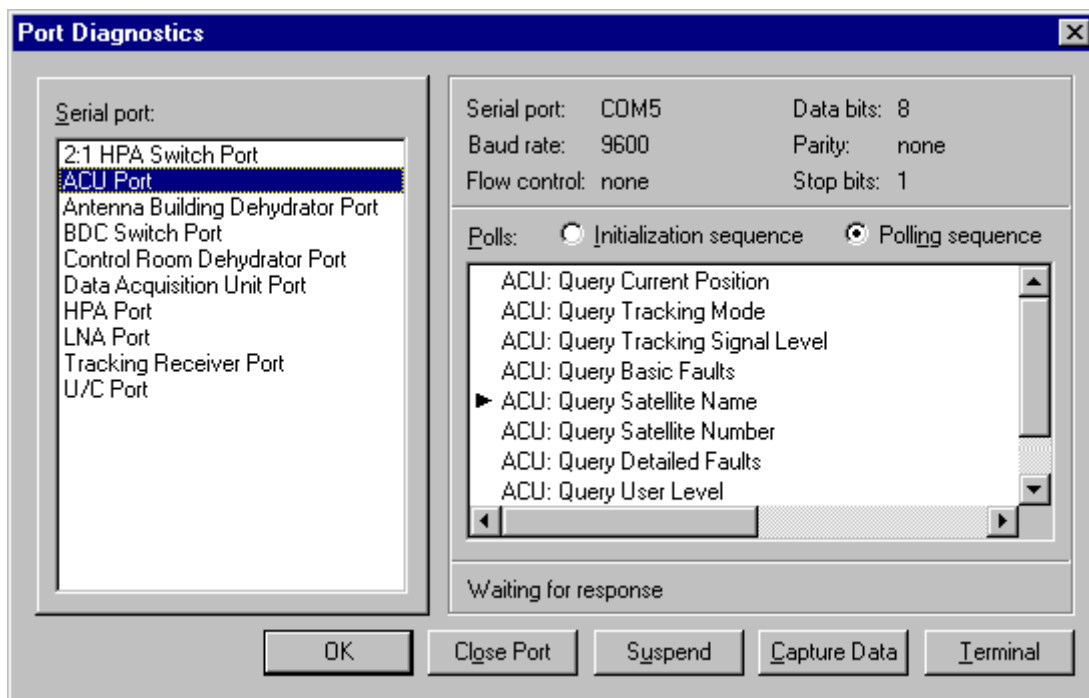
Port Diagnostics

Serial port:

2:1 HPA Switch Port
ACU Port
Antenna Building Dehydrator Port
BDC Switch Port
Control Room Dehydrator Port
Data Acquisition Unit Port
HPA Port
LNA Port
Tracking Receiver Port
U/C Port

Serial port: COM5
Baud rate: 9600
Flow control: none
Data bits: 8
Parity: none
Stop bits: 1

Polls: Initialization sequence Polling sequence

ACU: Query Current Position
ACU: Query Tracking Mode
ACU: Query Tracking Signal Level
ACU: Query Basic Faults
ACU: Query Satellite Name
ACU: Query Satellite Number
ACU: Query Detailed Faults
ACU: Query User Level

Waiting for response

OK
Close Port
Suspend
Capture Data
Terminal